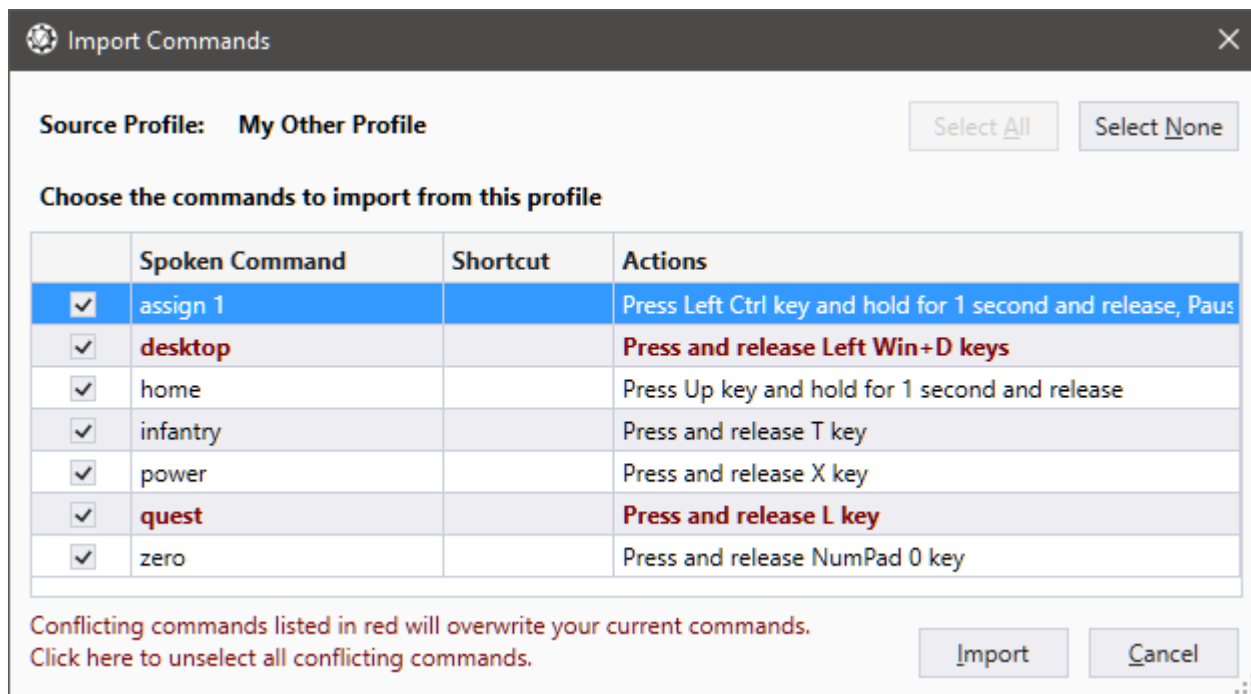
Import Commands

Source Profile: My Other Profile

Select All

Select None

Choose the commands to import from this profile

| | Spoken Command | Shortcut | Actions |
|---|---|---|---|
| ✓ | assign 1 | | Press Left Ctrl key and hold for 1 second and release, Paus |
| ✓ | desktop | | Press and release Left Win+D keys |
| ✓ | home | | Press Up key and hold for 1 second and release |
| ✓ | infantry | | Press and release T key |
| ✓ | power | | Press and release X key |
| ✓ | quest | | Press and release L key |
| ✓ | zero | | Press and release NumPad 0 key |

Conflicting commands listed in red will overwrite your current commands.
Click here to unselect all conflicting commands.

Import

Cancel